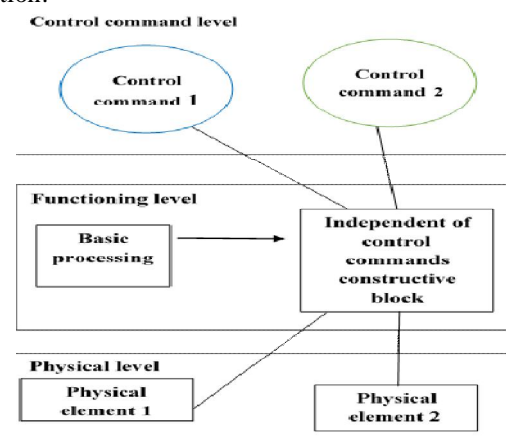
Control command level

Control command 1

Control command 2

Functioning level

Basic processing

Independent of control commands constructive block

Physical level

Physical element 1

Physical element 2